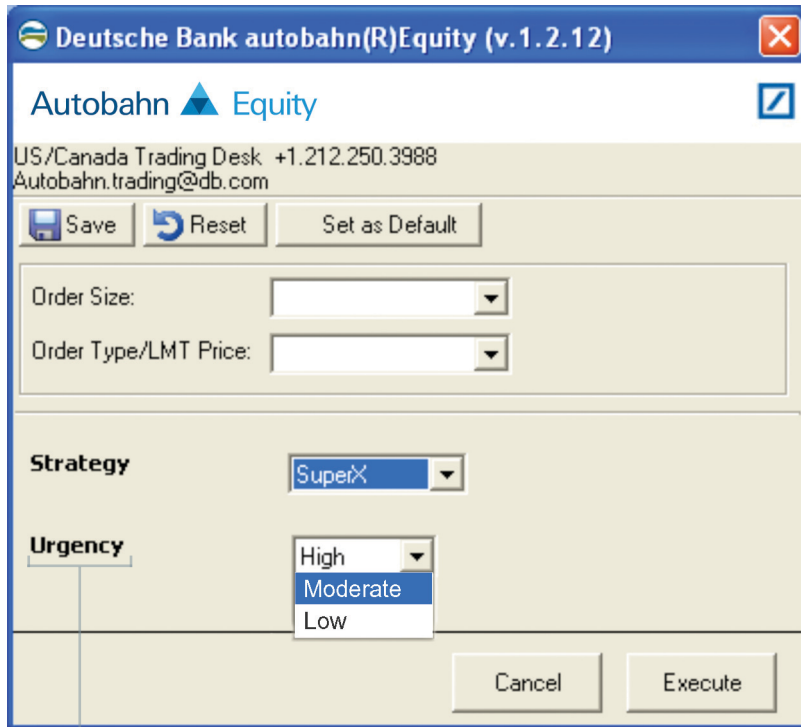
Deutsche Bank autobahn(R)Equity (v.1.2.12)

Autobahn Equity

US/Canada Trading Desk +1.212.250.3988
Autobahn.trading@db.com

Save Reset Set as Default

Order Size:

Order Type/LMT Price:

Strategy SuperX

Urgency High
Moderate
Low

Cancel Execute